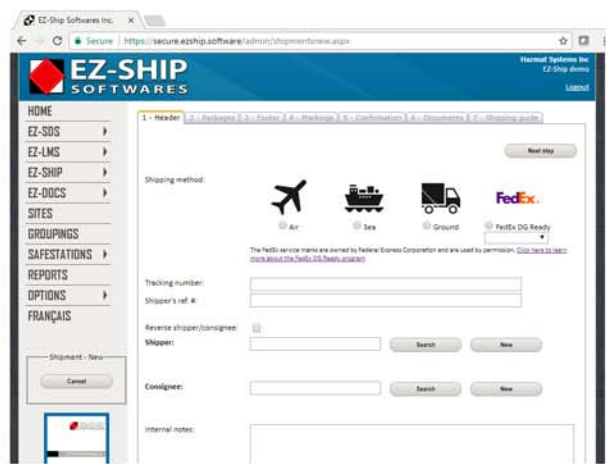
EZ-Ship Softwares Inc. ×

Secure | https://secure.ezship.software/admin/shipmentnew.aspx

EZ-SHIP SOFTWARES

Hazmat Systems Inc
EZ-Ship demo
Logout

HOME
EZ-SDS
EZ-LMS
EZ-SHIP
EZ-DOCS
SITES
GROUPINGS
SAFESTATIONS
REPORTS
OPTIONS
FRANÇAIS

Shipment - New
Cancel

1 - Header | 2 - Packages | 3 - Flutter | 4 - Markings | 5 - Confirmation | 6 - Documents | 7 - Shipping guide

Next step

Shipping method:

FedEx

Air
Sea
Ground
FedEx DG Ready

The FedEx service marks are owned by Federal Express Corporation and are used by permission. Click here to learn more about the FedEx DG Ready program

Tracking number:
Shipper's ref. #:

Reverse shipper/consignee:
Shipper:
Search
New

Consignee:
Search
New

Internal notes: